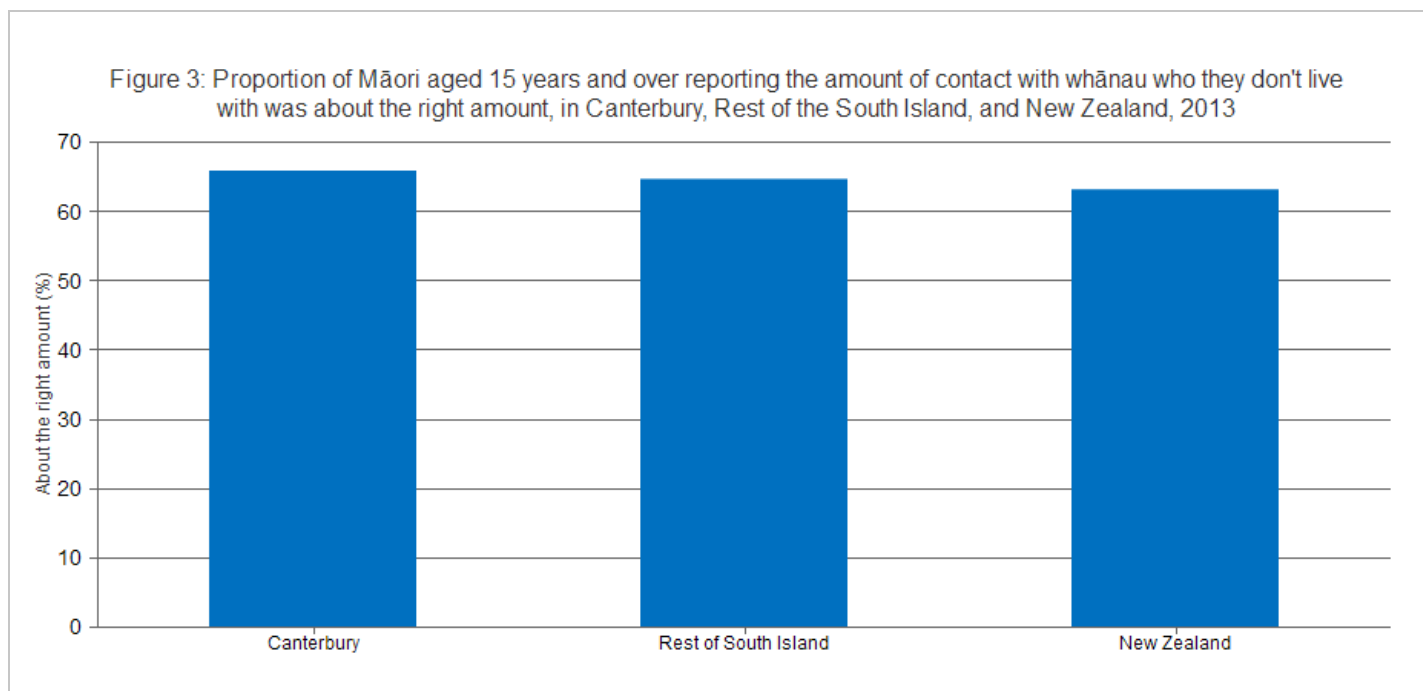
Figure 3: Proportion of Māori aged 15 years and over reporting the amount of contact with whānau who they don't live with was about the right amount, in Canterbury, Rest of the South Island, and New Zealand, 2013

About the right amount (%)

70
60
50
40
30
20
10
0

Canterbury
Rest of South Island
New Zealand